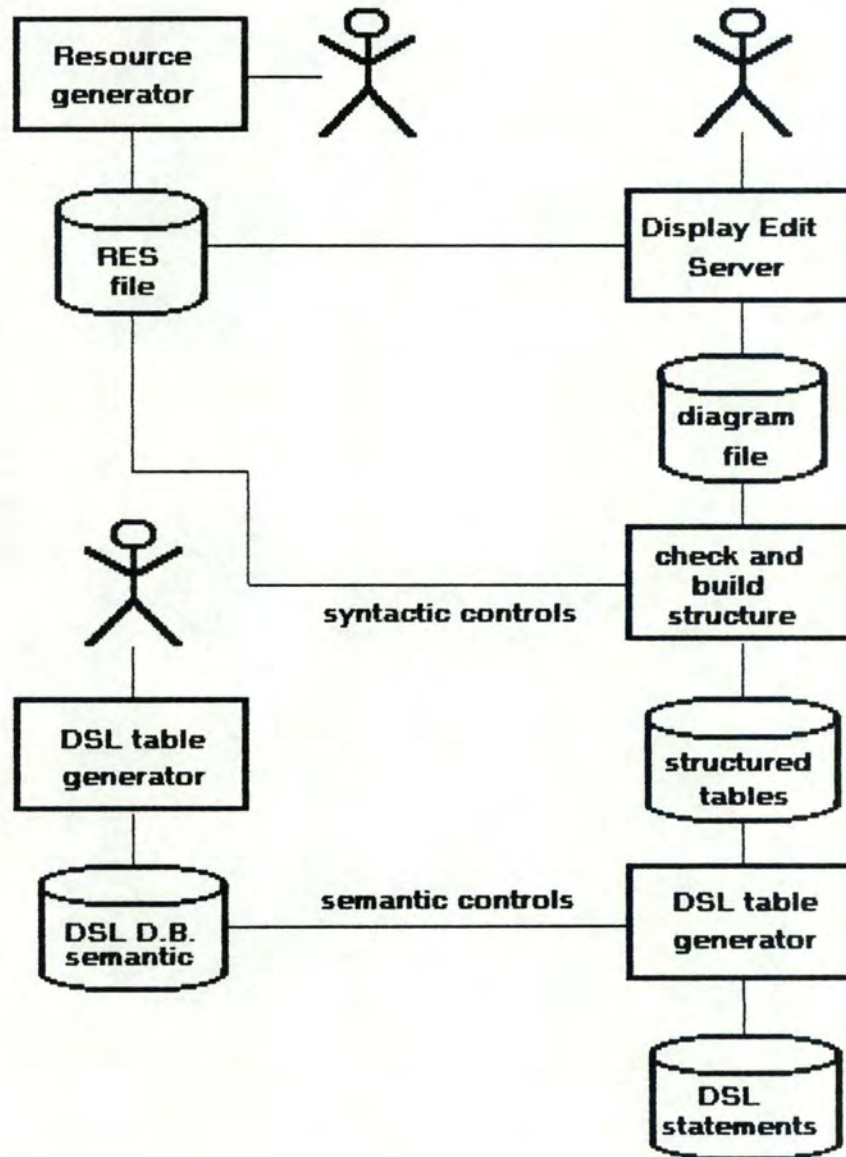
Resource generator

Display Edit Server

RES file

diagram file

check and build structure

syntactic controls

DSL table generator

structured tables

semantic controls

DSL D.B. semantic

DSL table generator

DSL statements